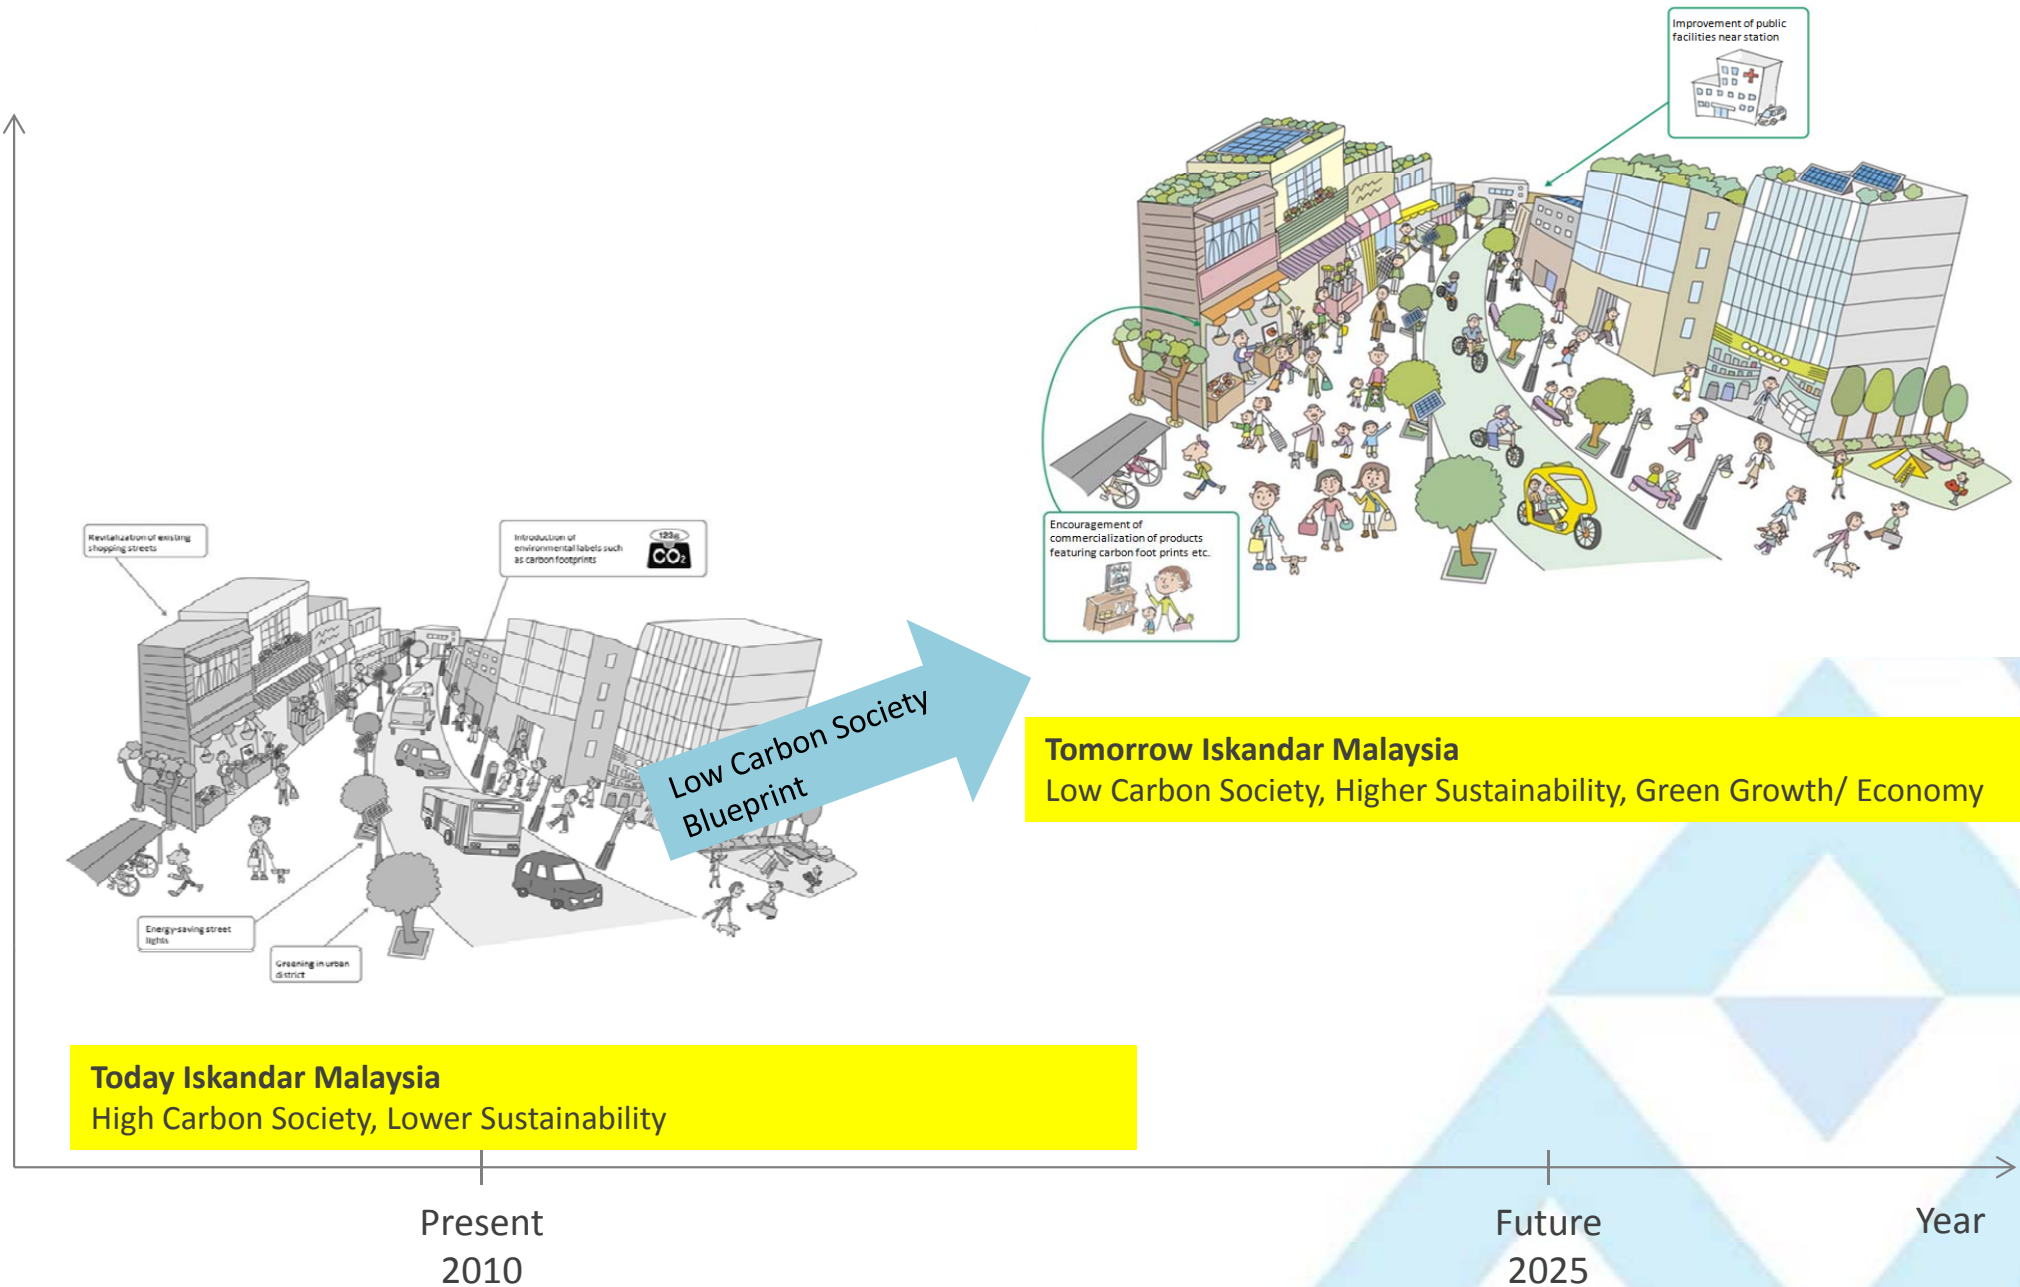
Improvement of public facilities near station

Encouragement of commercialization of products featuring carbon foot prints etc.

Revitalization of existing shopping streets

Introduction of environmental labels such as carbon footprints

123g
$CO_2$

Energy-saving street lights

Greening in urban district

Low Carbon Society Blueprint

Tomorrow Iskandar Malaysia
Low Carbon Society, Higher Sustainability, Green Growth/ Economy

Today Iskandar Malaysia
High Carbon Society, Lower Sustainability

Present
2010

Future
2025

Year